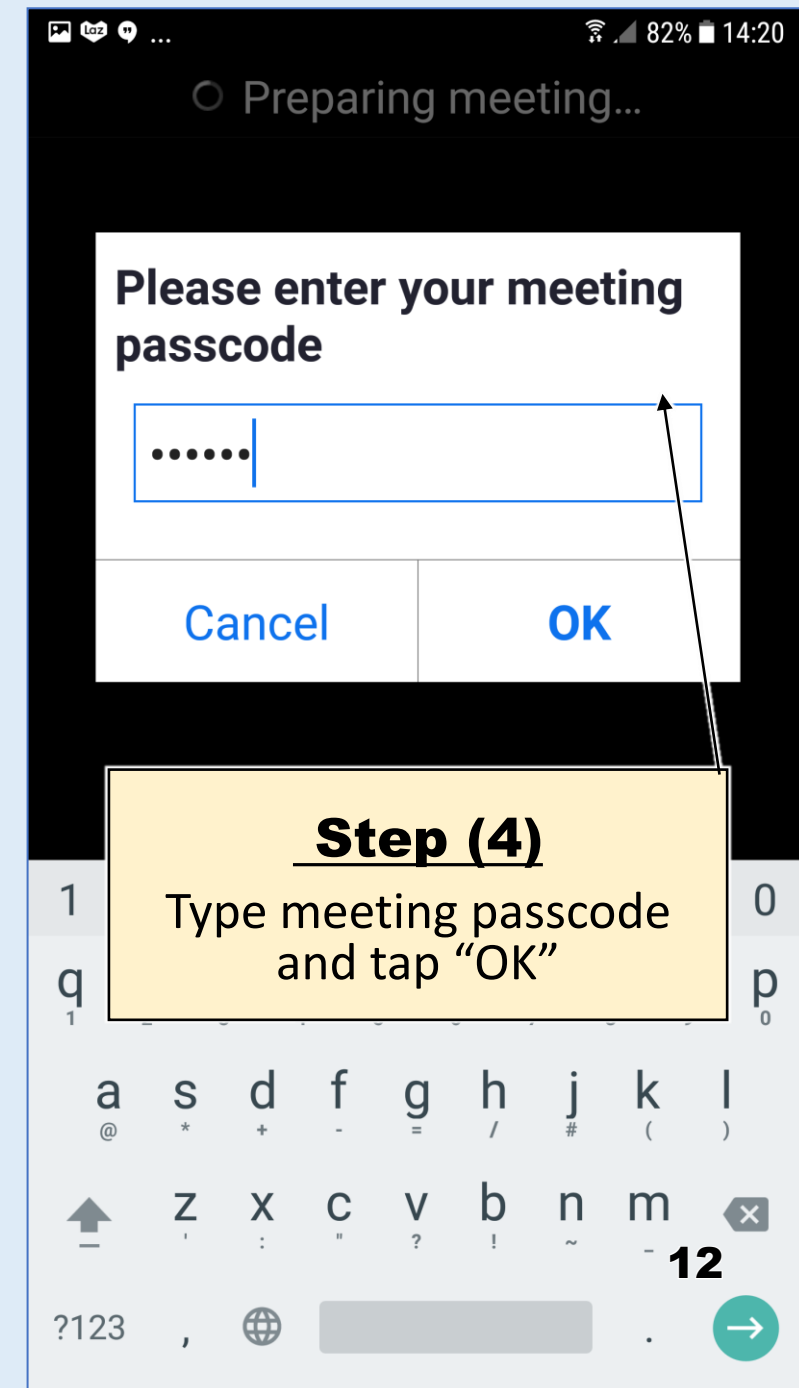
82% 14:20

Preparing meeting...

Please enter your meeting passcode

••••••

Cancel OK

Step (4)
Type meeting passcode and tap “OK”

1 0
q p
1 0
a s d f g h j k l
@ * + - = / # ( )
z x c v b n m
' : " ? ! ~ -
12
?123 , .